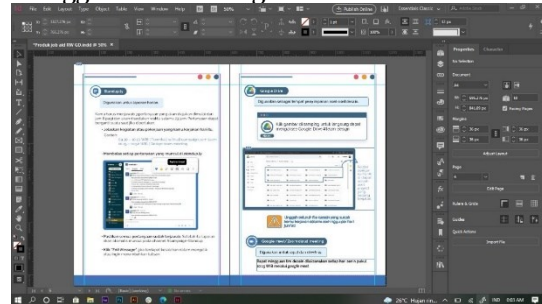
File Edit Layout Type Object Table View Window Help

Publish Online

*Produk job aid RW GO.indd @ 50%

Properties

Document

Margins

Adjust Layout

Edit Page

Rulers & Grids

Guides

Quick Actions

Import File

Google Drive

Google meet / live Streaming meeting

26°C Hujan rin...

9:01 AM